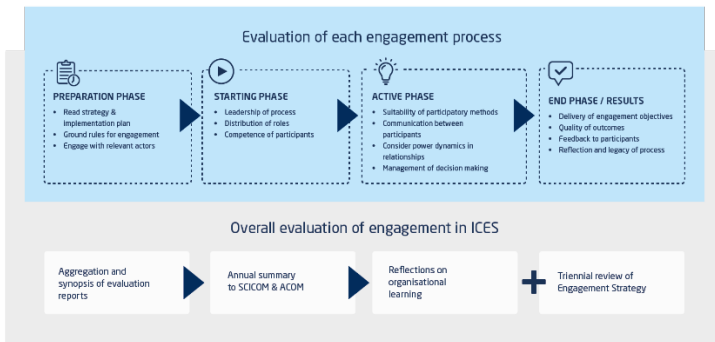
Evaluation of each engagement process

PREPARATION PHASE
- Read strategy & implementation plan
- Ground rules for engagement
- Engage with relevant actors

STARTING PHASE
- Leadership of process
- Distribution of roles
- Competence of participants

ACTIVE PHASE
- Suitability of participatory methods
- Communication between participants
- Consider power dynamics in relationships
- Management of decision making

END PHASE / RESULTS
- Delivery of engagement objectives
- Quality of outcomes
- Feedback to participants
- Reflection and legacy of process

Overall evaluation of engagement in ICES

Aggregation and synopsis of evaluation reports

Annual summary to SCICOM & ACOM

Reflections on organisational learning

Triennial review of Engagement Strategy